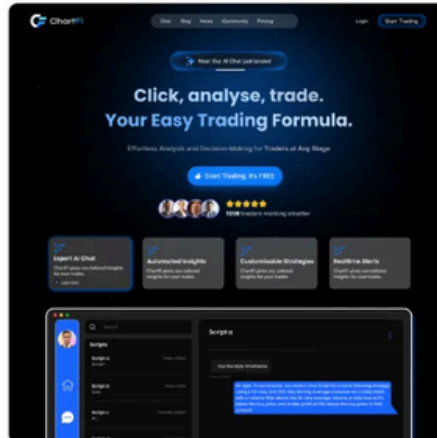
ChartFi

Chat Blog News Community Pricing

Login Start Trading

Meet Our AI Chat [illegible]

Click, analyse, trade.
Your Easy Trading Formula.

Effortless Analysis and Decision-Making for Traders at Any Stage

Start Trading, It's FREE

★★★★★
1298 traders working smarter

Expert AI Chat
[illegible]

Automated Insights
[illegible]

Customizable Strategies
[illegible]

Realtime Alerts
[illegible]

Search

Scripts

Script a

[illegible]

Script a

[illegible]

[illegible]